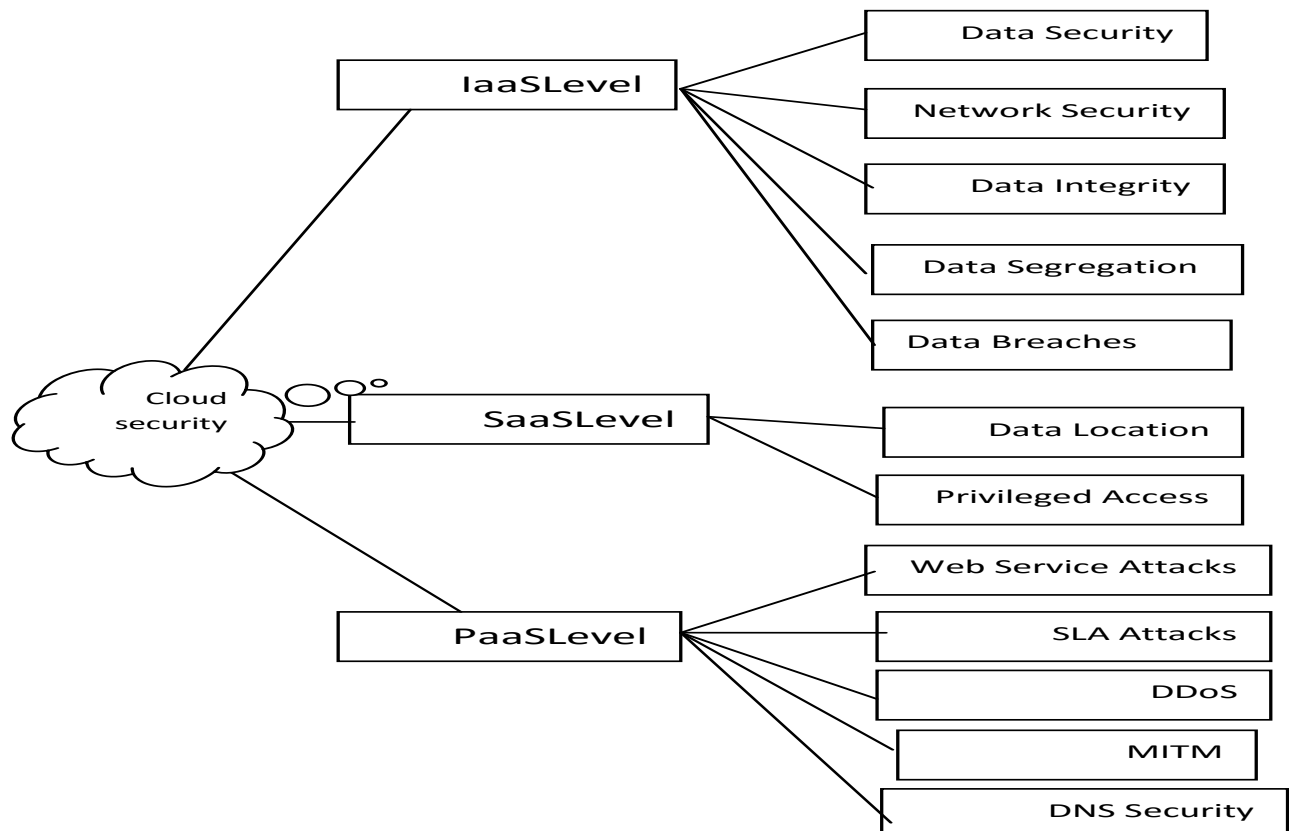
IaaSLevel

Data Security

Network Security

Data Integrity

Data Segregation

Data Breaches

Cloud security

SaaSLevel

Data Location

Privileged Access

PaaSLevel

Web Service Attacks

SLA Attacks

DDoS

MITM

DNS Security